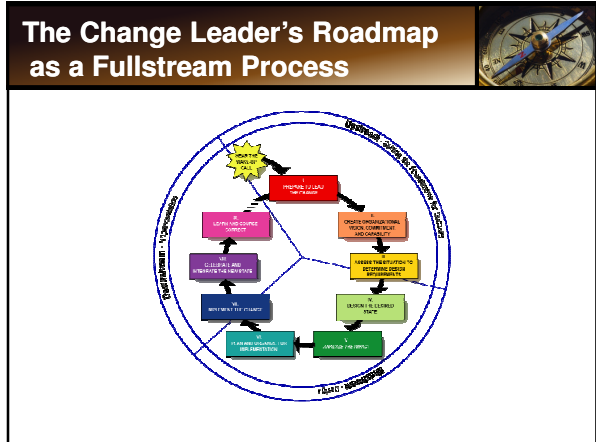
The Change Leader's Roadmap as a Fullstream Process

HEAR THE WAKE-UP CALL

I
PREPARE TO LEAD
THE CHANGE

II
CREATE ORGANIZATIONAL VISION, COMMITMENT AND CAPABILITY

III
ASSESS THE SITUATION TO DETERMINE DESIGN REQUIREMENTS

IV
DESIGN THE DESIRED STATE

V
ANALYZE THE IMPACT

VI
PLAN AND ORGANIZE FOR IMPLEMENTATION

VII
IMPLEMENT THE CHANGE

VIII
CELEBRATE AND INTEGRATE THE NEW STATE

IX
LEARN AND COURSE CORRECT

Upstream - Setting the Foundation for Success

Midstream - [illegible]

Downstream - Implementation